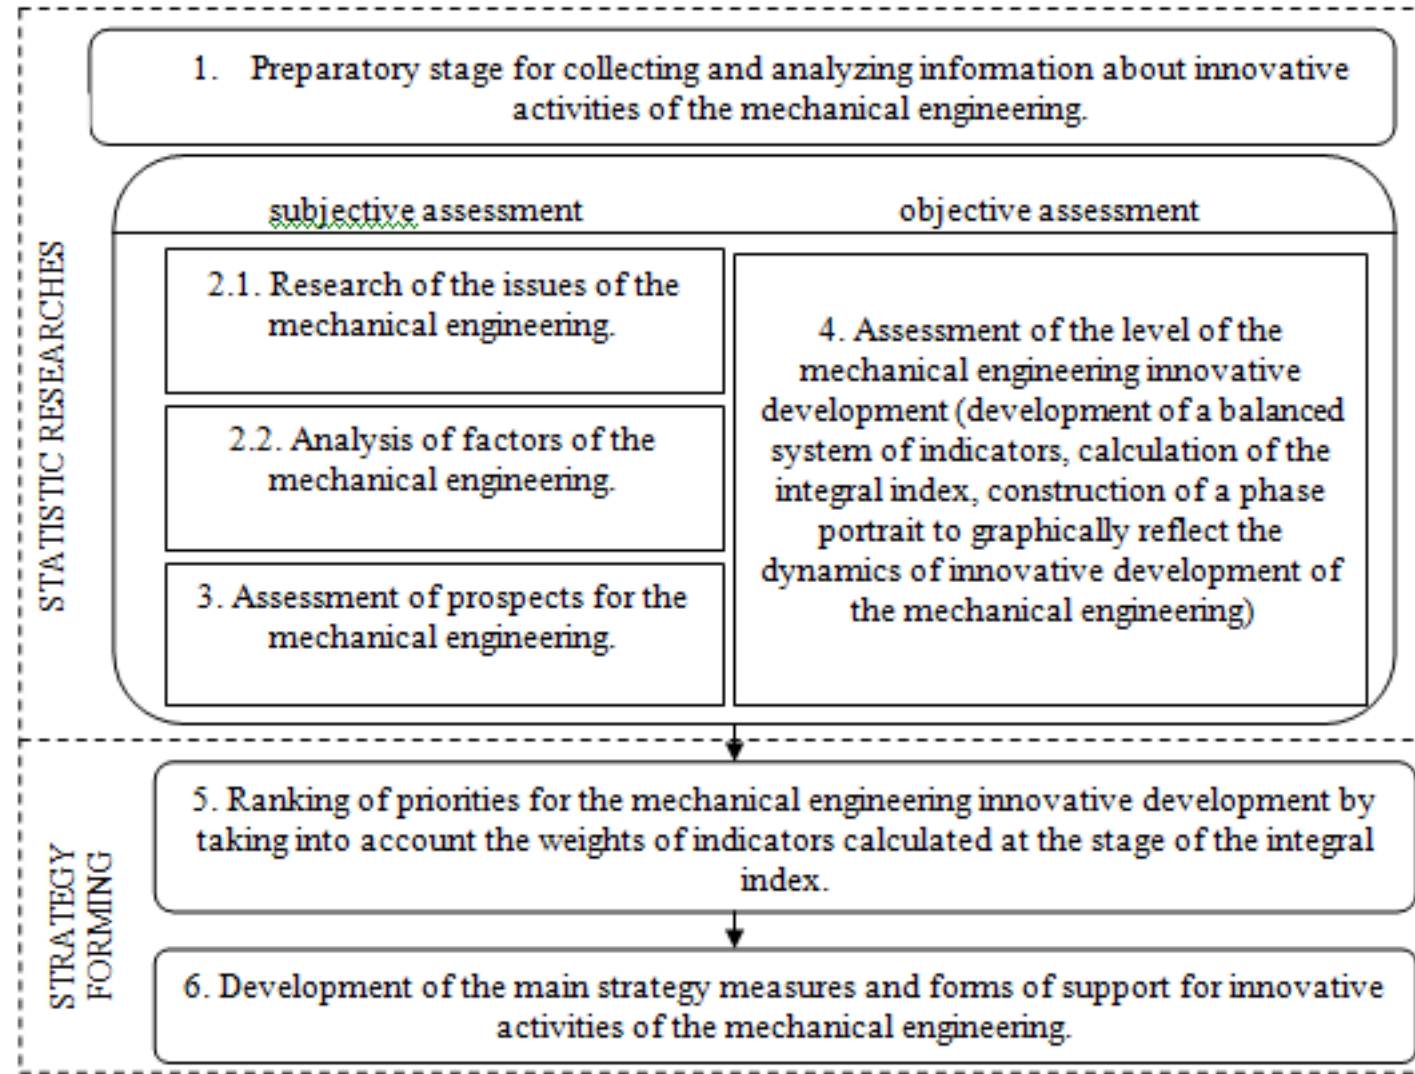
STATISTIC RESEARCHES

1. Preparatory stage for collecting and analyzing information about innovative activities of the mechanical engineering.

subjective assessment

objective assessment

2.1. Research of the issues of the mechanical engineering.

2.2. Analysis of factors of the mechanical engineering.

3. Assessment of prospects for the mechanical engineering.

4. Assessment of the level of the mechanical engineering innovative development (development of a balanced system of indicators, calculation of the integral index, construction of a phase portrait to graphically reflect the dynamics of innovative development of the mechanical engineering)

STRATEGY FORMING

5. Ranking of priorities for the mechanical engineering innovative development by taking into account the weights of indicators calculated at the stage of the integral index.

6. Development of the main strategy measures and forms of support for innovative activities of the mechanical engineering.